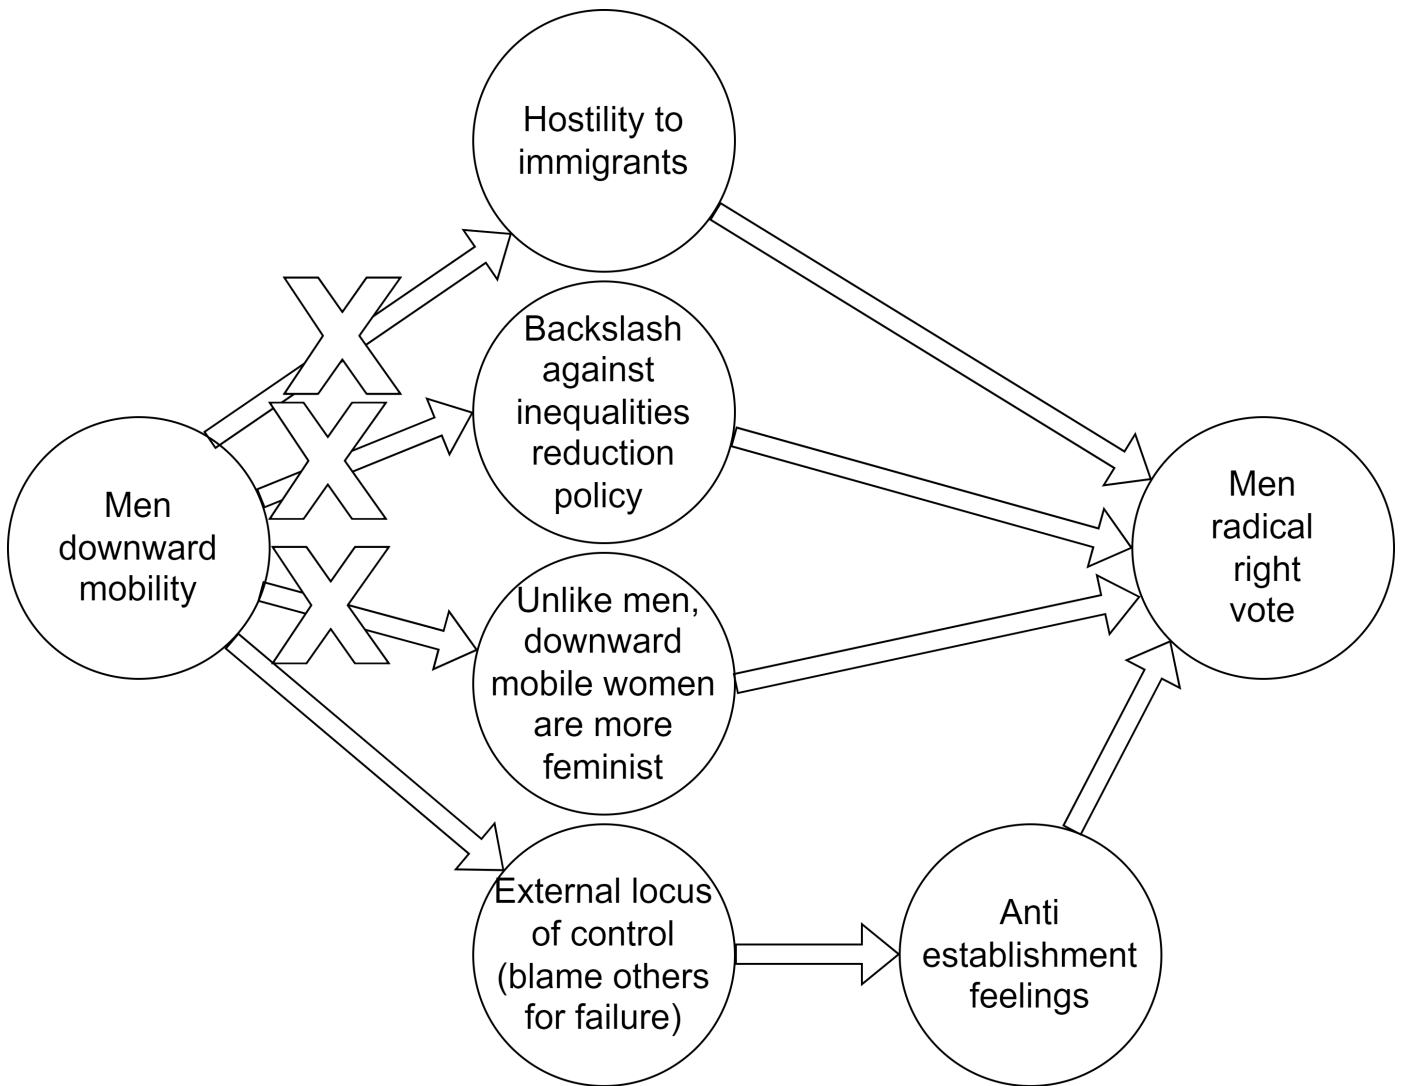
Men downward mobility

Hostility to immigrants

Backslash against inequalities reduction policy

Unlike men, downward mobile women are more feminist

External locus of control (blame others for failure)

Anti establishment feelings

Men radical right vote

X

X

X